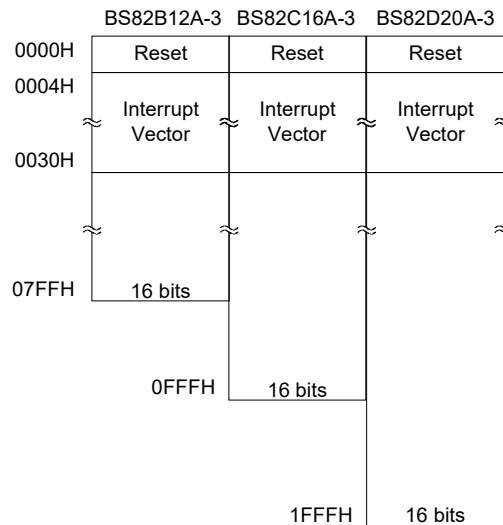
| | BS82B12A-3 | BS82C16A-3 | BS82D20A-3 |
|---|---|---|---|
| 0000H | Reset | Reset | Reset |
| 0004H | Interrupt Vector | Interrupt Vector | Interrupt Vector |
| 0030H | | | |
| 07FFH | 16 bits | | |
| 0FFFH | | 16 bits | |
| 1FFFH | | | 16 bits |